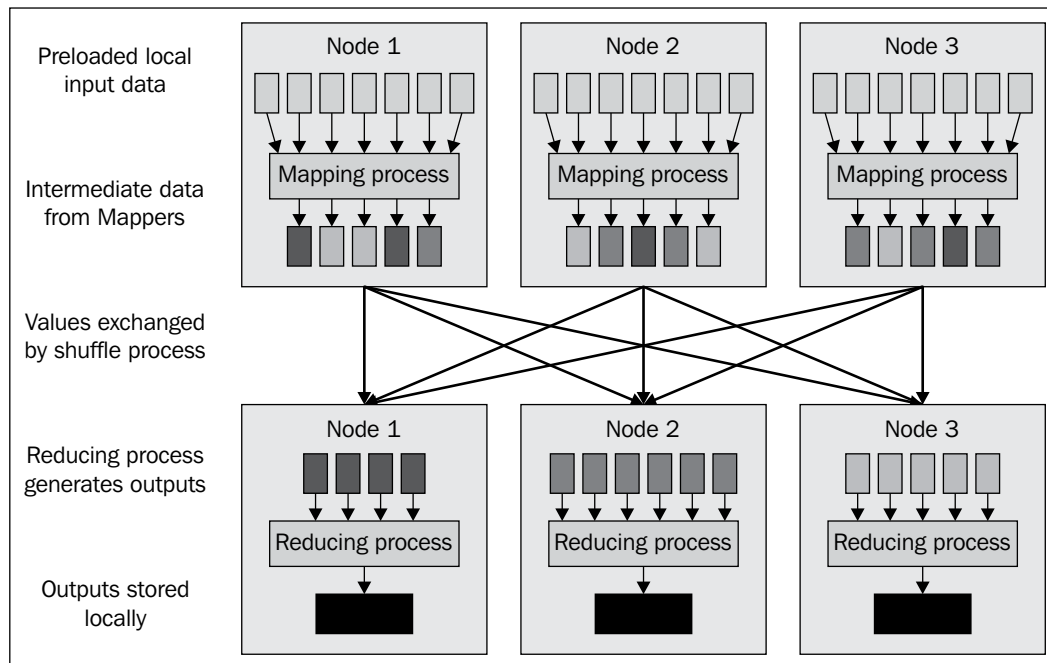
Preloaded local input data

Node 1

Node 2

Node 3

Intermediate data from Mappers

Mapping process

Mapping process

Mapping process

Values exchanged by shuffle process

Reducing process generates outputs

Node 1

Node 2

Node 3

Reducing process

Reducing process

Reducing process

Outputs stored locally